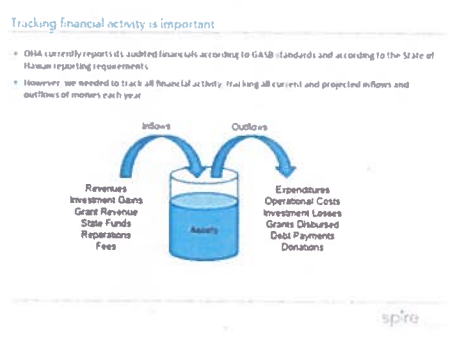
Tracking financial activity is important

• OHA currently reports its audited financials according to GASB standards and according to the State of Hawaii reporting requirements

• However, we needed to track all financial activity, tracking all current and projected inflows and outflows of monies each year

Inflows

Outflows

Revenues
Investment Gains
Grant Revenue
State Funds
Reparations
Fees

Assets

Expenditures
Operational Costs
Investment Losses
Grants Disbursed
Debt Payments
Donations

spire